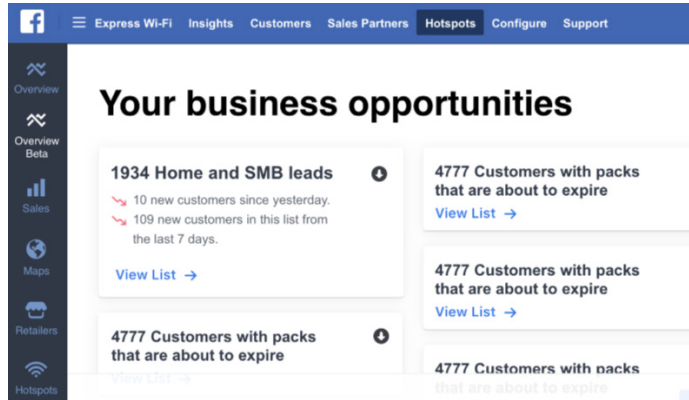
f
Express Wi-Fi Insights Customers Sales Partners Hotspots Configure Support

Overview
Overview Beta
Sales
Maps
Retailers
Hotspots

Your business opportunities

1934 Home and SMB leads
10 new customers since yesterday.
109 new customers in this list from the last 7 days.
View List →

4777 Customers with packs that are about to expire
View List →

4777 Customers with packs that are about to expire
View List →

4777 Customers with packs that are about to expire
View List →

4777 Customers with packs that are about to expire